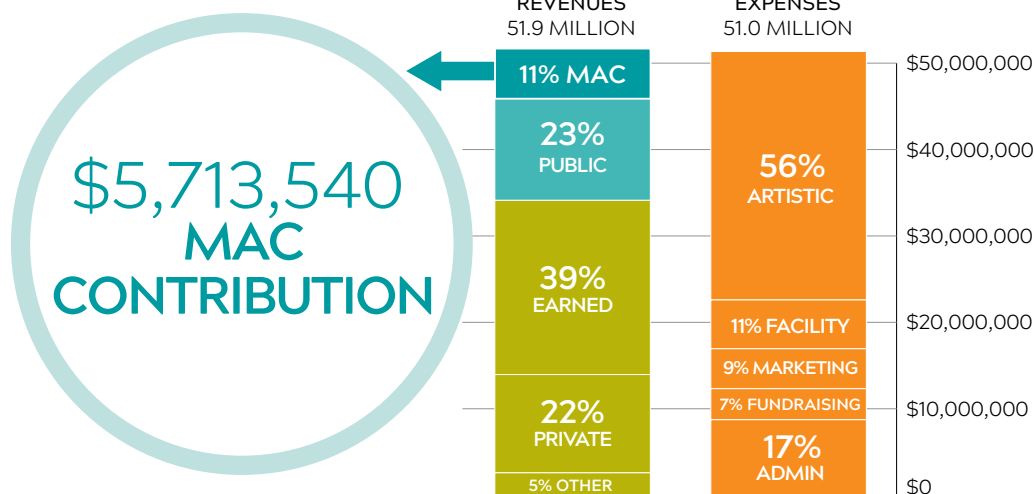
REVENUES
51.9 MILLION

EXPENSES
51.0 MILLION

$5,713,540
MAC
CONTRIBUTION

11% MAC
23%
PUBLIC
39%
EARNED
22%
PRIVATE
5% OTHER

56%
ARTISTIC
11% FACILITY
9% MARKETING
7% FUNDRAISING
17%
ADMIN

$50,000,000
$40,000,000
$30,000,000
$20,000,000
$10,000,000
$0